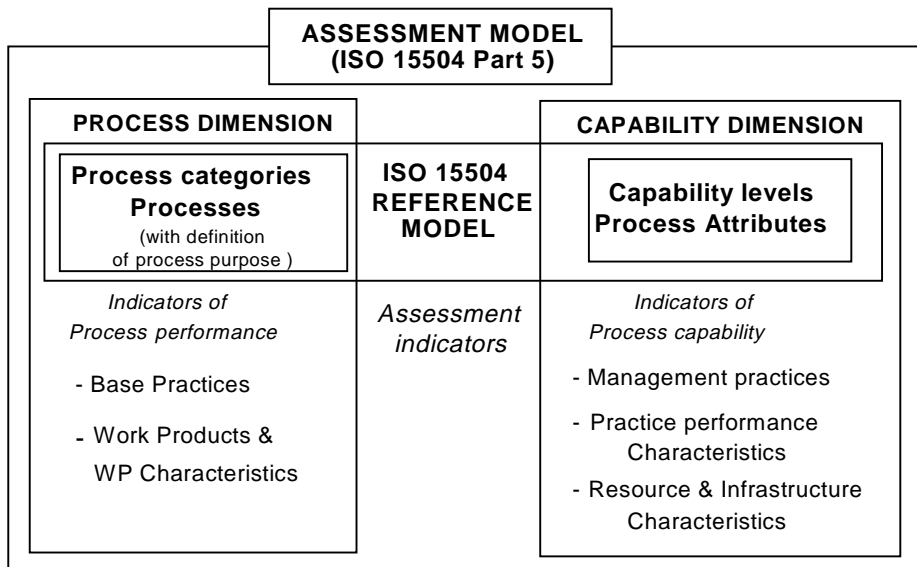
ASSESSMENT MODEL
(ISO 15504 Part 5)

PROCESS DIMENSION

Process categories
Processes
(with definition of process purpose )

Indicators of Process performance

- Base Practices

- Work Products & WP Characteristics

ISO 15504
REFERENCE
MODEL

Assessment indicators

CAPABILITY DIMENSION

Capability levels
Process Attributes

Indicators of Process capability

- Management practices

- Practice performance Characteristics

- Resource & Infrastructure Characteristics